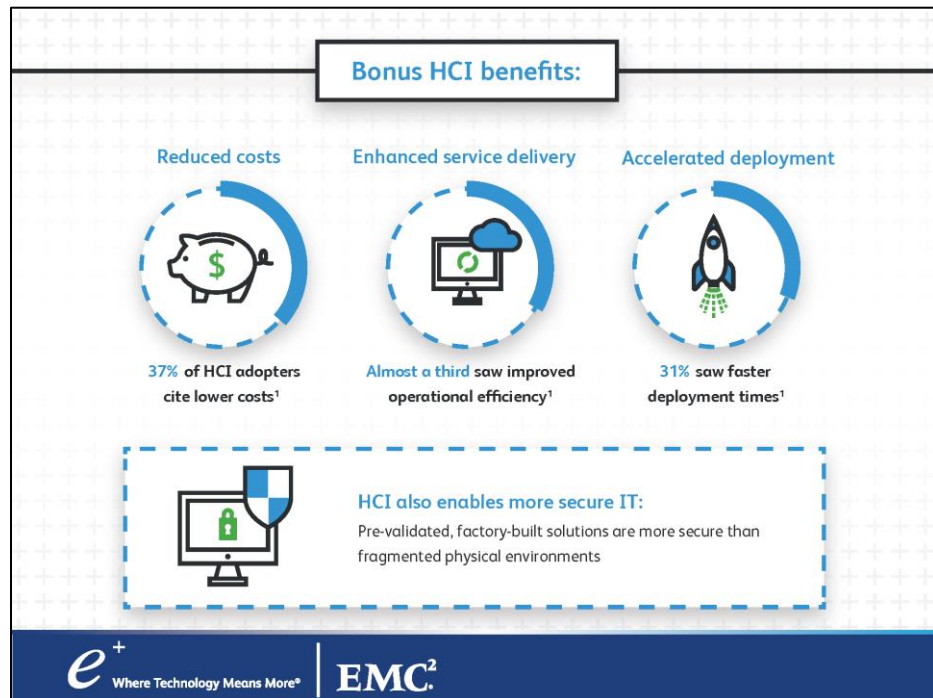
Bonus HCI benefits:

Reduced costs

$

37% of HCI adopters cite lower costs¹

Enhanced service delivery

Almost a third saw improved operational efficiency¹

Accelerated deployment

31% saw faster deployment times¹

HCI also enables more secure IT:

Pre-validated, factory-built solutions are more secure than fragmented physical environments

$e^+$ Where Technology Means More®

EMC²